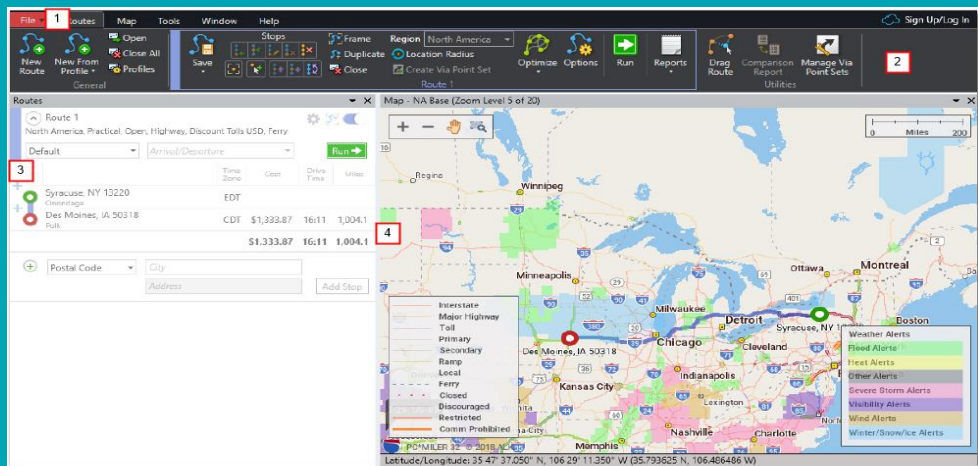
File 1 Routes Map Tools Window Help
Sign Up/Log In
New Route
New From Profile
Open
Close All
Profiles
General
Save
Stops
Frame
Duplicate
Close
Region North America
Location Radius
Create Via Point Set
Route 1
Optimize
Options
Run
Reports
Drag Route
Comparison Report
Manage Via Point Sets
Utilities
2
Routes
Route 1
North America, Practical, Open, Highway, Discount Tolls USD, Ferry
Default
Arrival/Departure
Run
3

| | Time Zone | Cost | Drive Time | Miles |
|---|---|---|---|---|
| Syracuse, NY 13220 Onondaga | EDT | | | |
| Des Moines, IA 50318 Polk | CDT | $1,333.87 | 16:11 | 1,004.1 |
| | | $1,333.87 | 16:11 | 1,004.1 |

Postal Code
City
Address
Add Stop
Map - NA Base (Zoom Level 5 of 20)
0 Miles 200
4
Regina
Winnipeg
Minneapolis
Ottawa
Montreal
Milwaukee
Detroit
Syracuse, NY 1
Boston
Des Moines, IA 50318
Chicago
Cleveland
Kansas City
Indianapolis
Nashville
Charlotte
Memphis
Interstate
Major Highway
Toll
Primary
Secondary
Ramp
Local
Ferry
Closed
Discouraged
Restricted
Comm Prohibited
Weather Alerts
Flood Alerts
Heat Alerts
Other Alerts
Severe Storm Alerts
Visibility Alerts
Wind Alerts
Winter/Snow/Ice Alerts
PC*MILER 32 © 2018
Latitude/Longitude: 35 47' 37.050" N, 106 29' 11.350" W (35.793625 N, 106.486486 W)